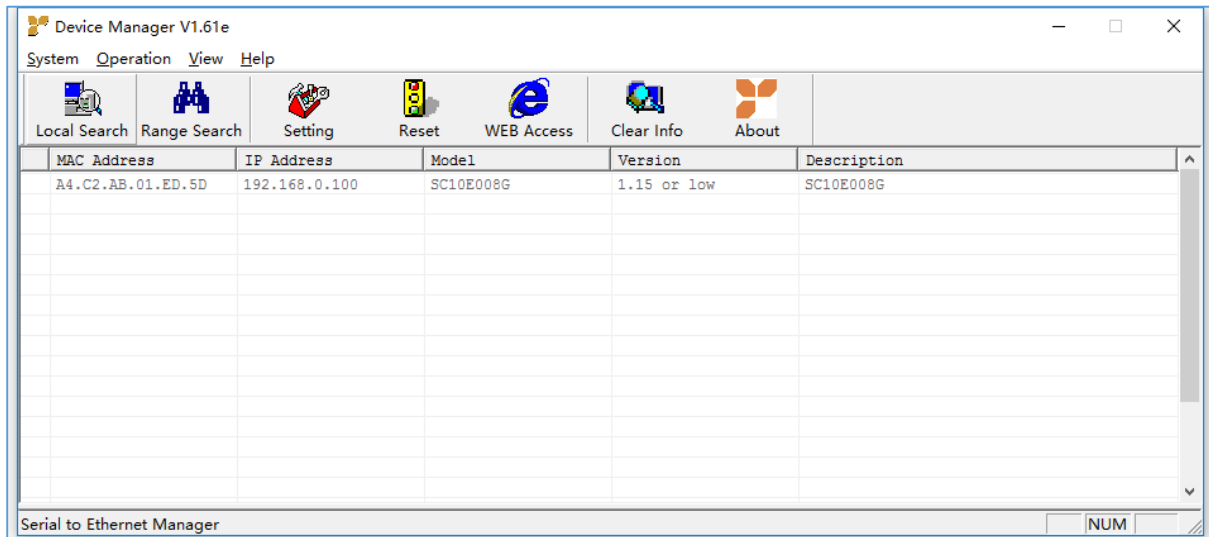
Device Manager V1.61e

System Operation View Help

Local Search Range Search Setting Reset WEB Access Clear Info About

| | MAC Address | IP Address | Model | Version | Description |
|---|---|---|---|---|---|
| | A4.C2.AB.01.ED.5D | 192.168.0.100 | SC10E008G | 1.15 or low | SC10E008G |

Serial to Ethernet Manager NUM